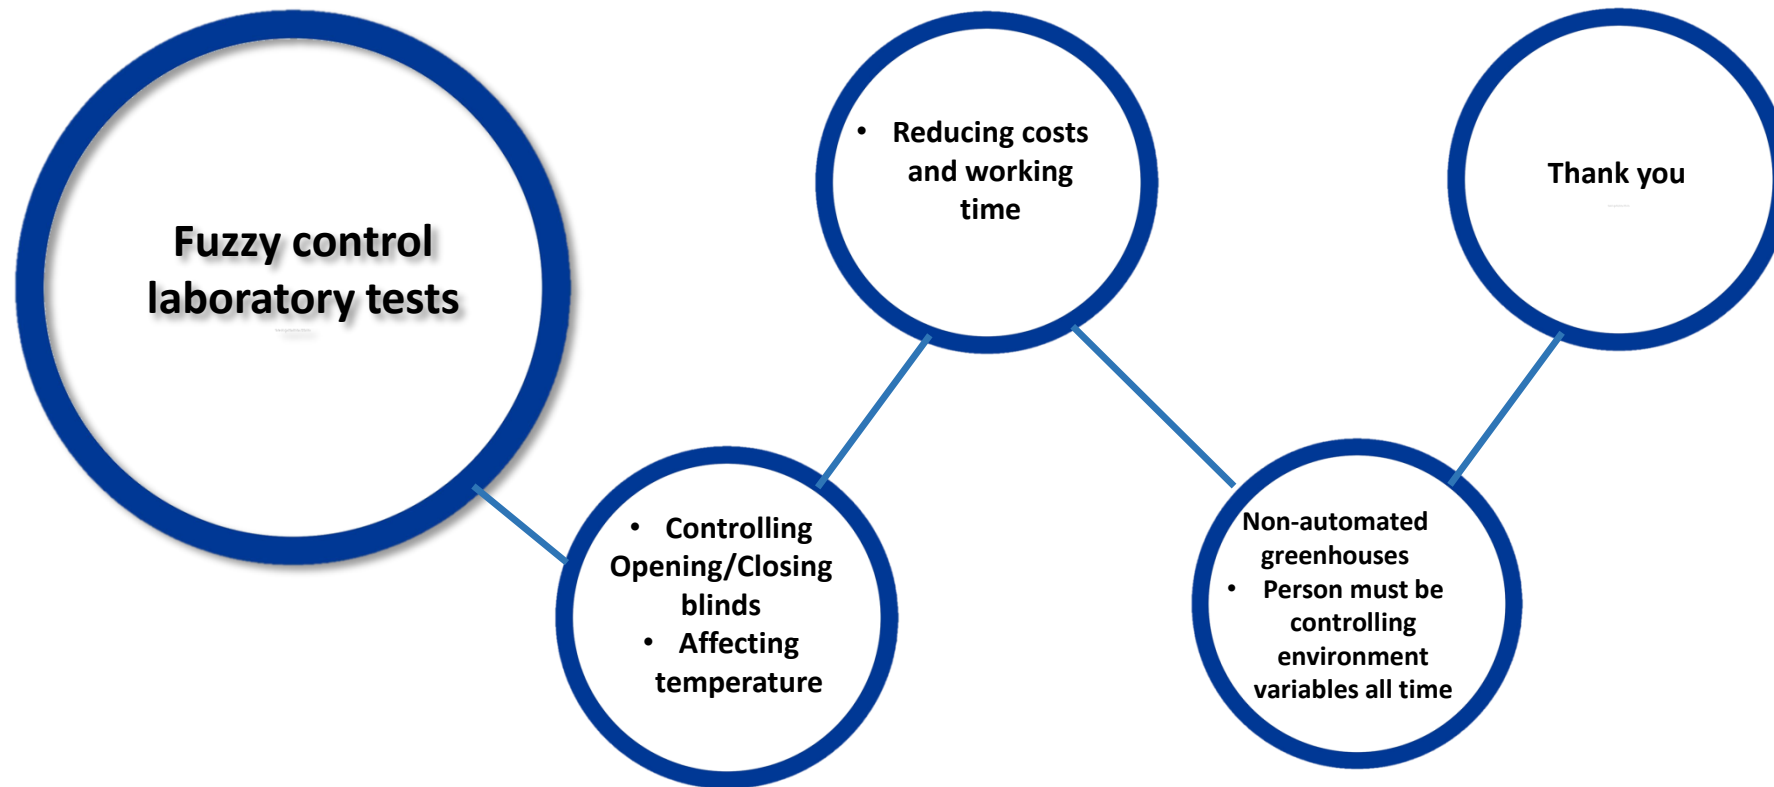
Fuzzy control laboratory tests

• Controlling Opening/Closing blinds
• Affecting temperature

• Reducing costs and working time

Non-automated greenhouses
• Person must be controlling environment variables all time

Thank you